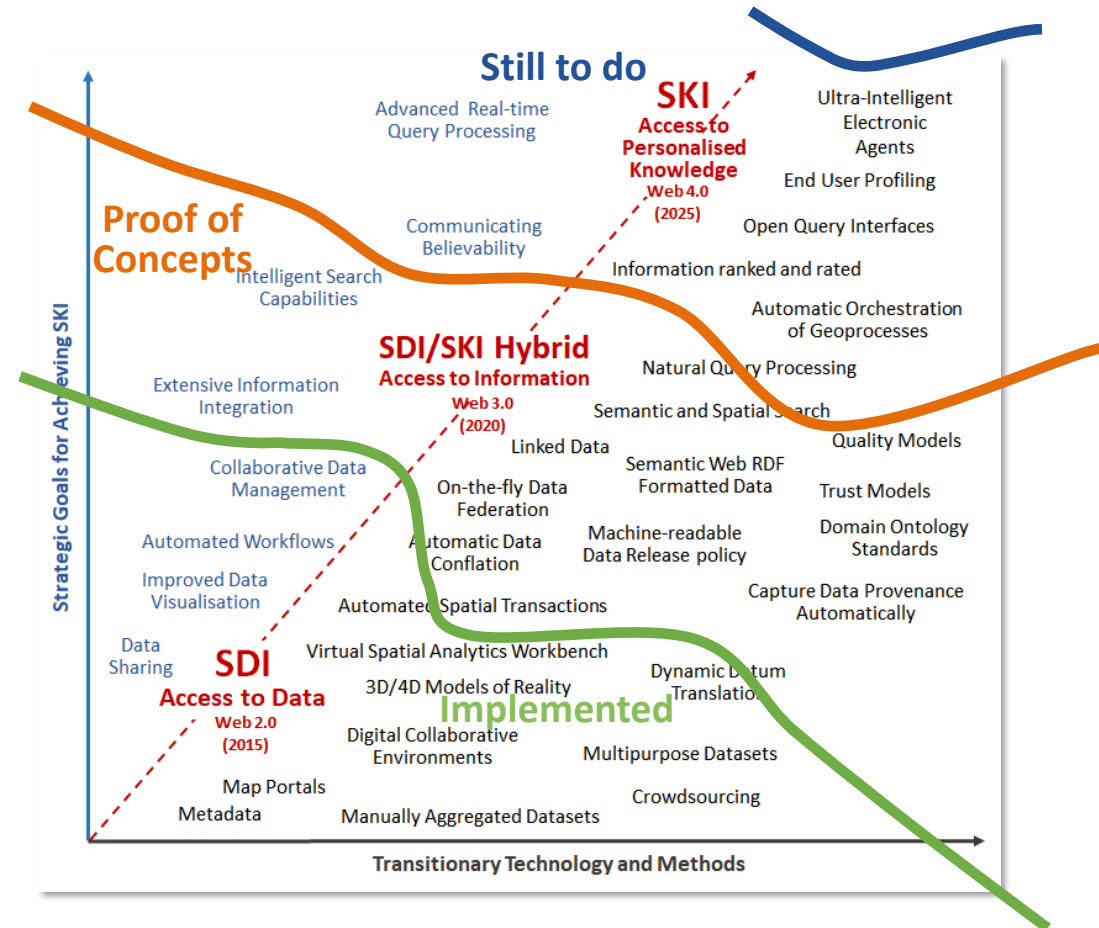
Still to do

SKI
Access to Personalised Knowledge
Web 4.0
(2025)

Ultra-Intelligent Electronic Agents

End User Profiling

Open Query Interfaces

Advanced Real-time Query Processing

Proof of Concepts

Communicating Believability

Intelligent Search Capabilities

Information ranked and rated

Automatic Orchestration of Geoprocesses

SDI/SKI Hybrid
Access to Information
Web 3.0
(2020)

Natural Query Processing

Extensive Information Integration

Semantic and Spatial Search

Quality Models

Linked Data

Semantic Web RDF Formatted Data

Collaborative Data Management

On-the-fly Data Federation

Trust Models

Domain Ontology Standards

Machine-readable Data Release policy

Automated Workflows

Automatic Data Conflation

Improved Data Visualisation

Capture Data Provenance Automatically

Automated Spatial Transactions

Data Sharing

SDI
Access to Data
Web 2.0
(2015)

Virtual Spatial Analytics Workbench

Dynamic Datum Translation

3D/4D Models of Reality

Implemented

Digital Collaborative Environments

Multipurpose Datasets

Map Portals

Metadata

Crowdsourcing

Manually Aggregated Datasets

Strategic Goals for Achieving SKI

Transitionary Technology and Methods